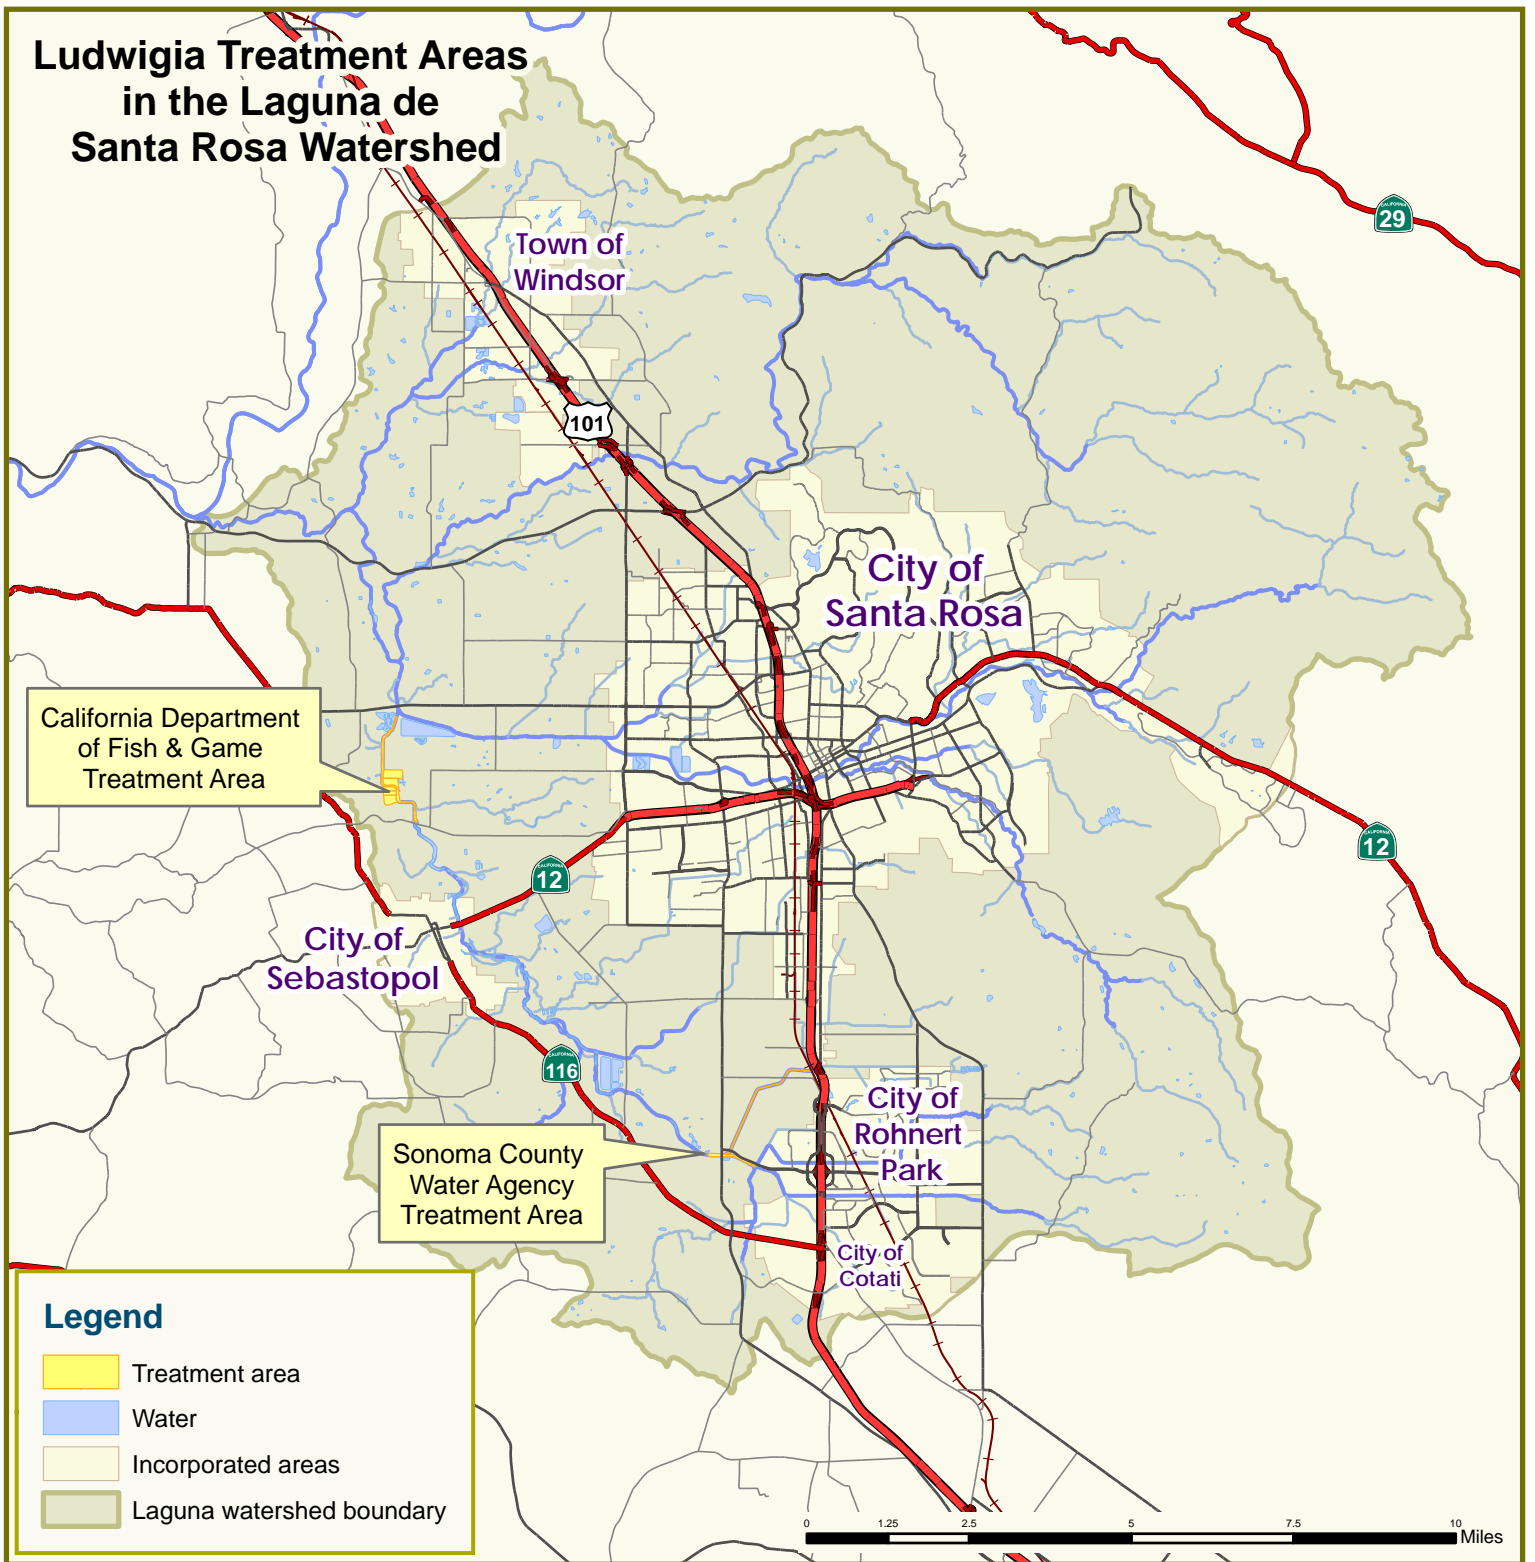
Ludwigia Treatment Areas in the Laguna de Santa Rosa Watershed

Town of Windsor

29

101

City of Santa Rosa

California Department of Fish & Game Treatment Area

12

12

City of Sebastopol

116

City of Rohnert Park

Sonoma County Water Agency Treatment Area

City of Cotati

Legend

Treatment area

Water

Incorporated areas

Laguna watershed boundary

0 1.25 2.5 5 7.5 10 Miles